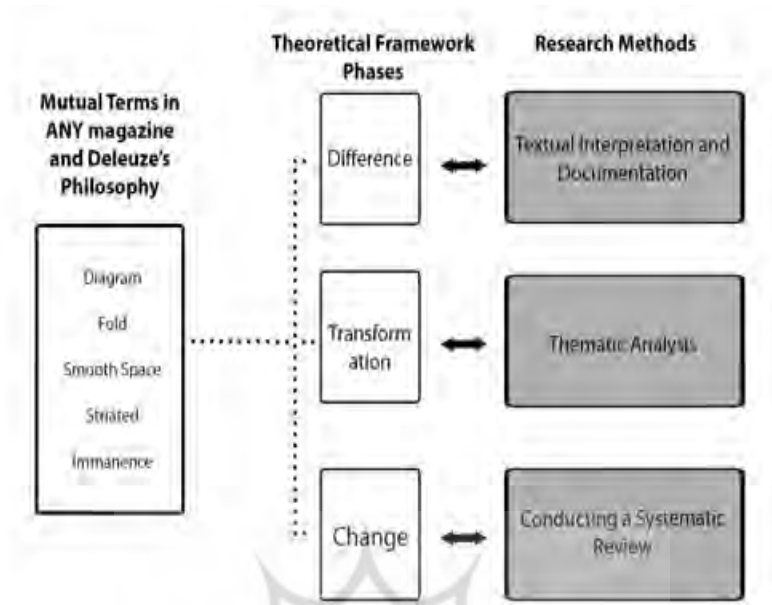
Mutual Terms in ANY magazine and Deleuze's Philosophy

Diagram

Fold

Smooth Space

Striated

Immanence

Theoretical Framework Phases

Difference

Transformation

Change

Research Methods

Textual Interpretation and Documentation

Thematic Analysis

Conducting a Systematic Review